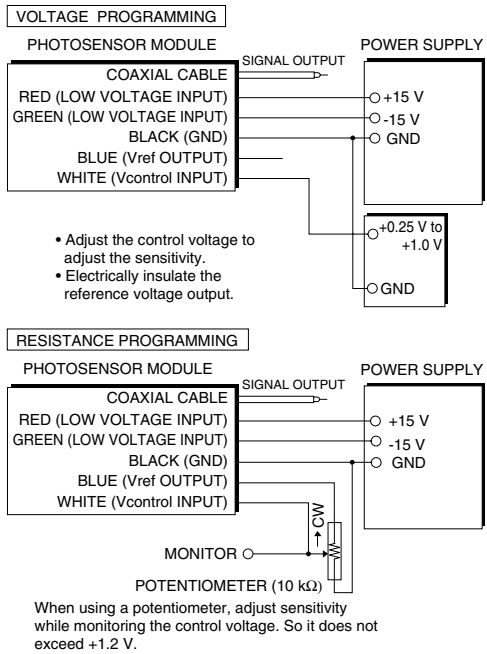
VOLTAGE PROGRAMMING

PHOTOSENSOR MODULE

POWER SUPPLY

SIGNAL OUTPUT

COAXIAL CABLE

RED (LOW VOLTAGE INPUT)

GREEN (LOW VOLTAGE INPUT)

BLACK (GND)

BLUE (Vref OUTPUT)

WHITE (Vcontrol INPUT)

+15 V

-15 V

GND

+0.25 V to +1.0 V

GND

• Adjust the control voltage to adjust the sensitivity.
• Electrically insulate the reference voltage output.

RESISTANCE PROGRAMMING

PHOTOSENSOR MODULE

POWER SUPPLY

SIGNAL OUTPUT

COAXIAL CABLE

RED (LOW VOLTAGE INPUT)

GREEN (LOW VOLTAGE INPUT)

BLACK (GND)

BLUE (Vref OUTPUT)

WHITE (Vcontrol INPUT)

+15 V

-15 V

GND

CW

MONITOR

POTENTIOMETER (10 kΩ)

When using a potentiometer, adjust sensitivity while monitoring the control voltage. So it does not exceed +1.2 V.